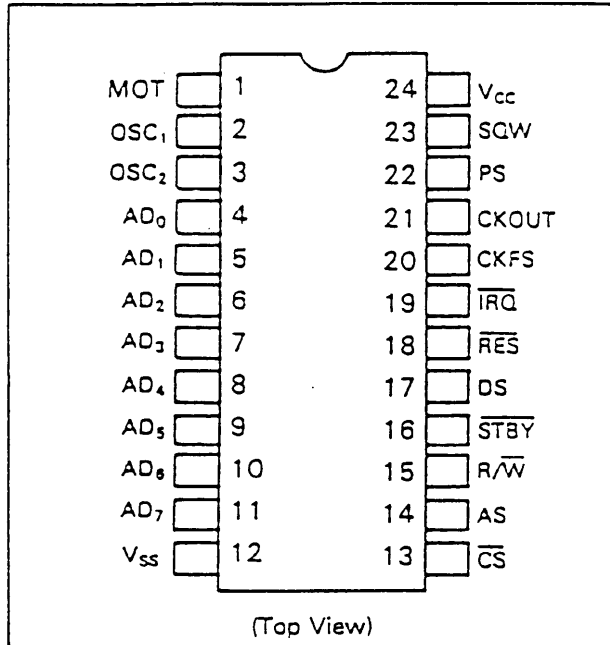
MOT 1
OSC$_1$ 2
OSC$_2$ 3
AD$_0$ 4
AD$_1$ 5
AD$_2$ 6
AD$_3$ 7
AD$_4$ 8
AD$_5$ 9
AD$_6$ 10
AD$_7$ 11
V$_{SS}$ 12

24 V$_{CC}$
23 SQW
22 PS
21 CKOUT
20 CKFS
19 $\overline{IRQ}$
18 $\overline{RES}$
17 DS
16 $\overline{STBY}$
15 R/$\overline{W}$
14 AS
13 $\overline{CS}$

(Top View)